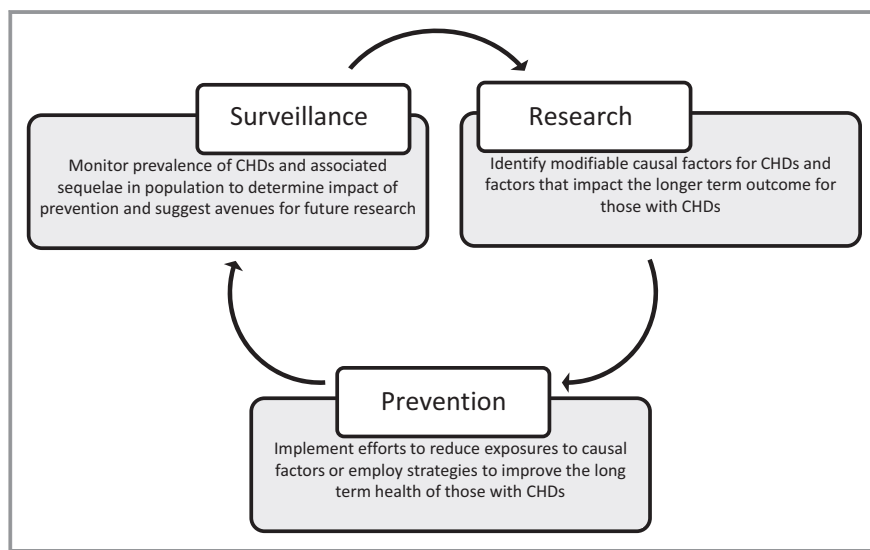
Surveillance

Monitor prevalence of CHDs and associated sequelae in population to determine impact of prevention and suggest avenues for future research

Research

Identify modifiable causal factors for CHDs and factors that impact the longer term outcome for those with CHDs

Prevention

Implement efforts to reduce exposures to causal factors or employ strategies to improve the long term health of those with CHDs